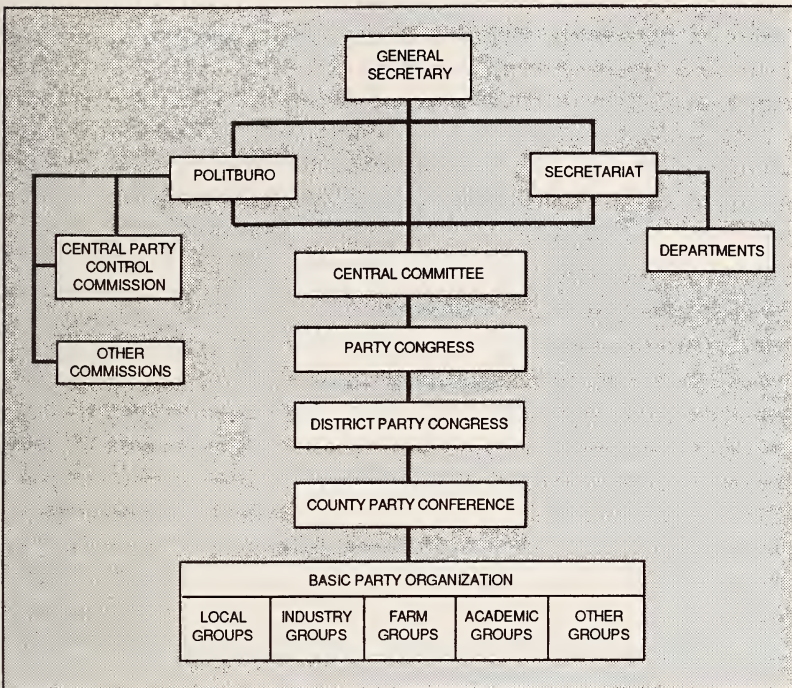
GENERAL SECRETARY

POLITBURO

SECRETARIAT

CENTRAL PARTY CONTROL COMMISSION

DEPARTMENTS

CENTRAL COMMITTEE

OTHER COMMISSIONS

PARTY CONGRESS

DISTRICT PARTY CONGRESS

COUNTY PARTY CONFERENCE

BASIC PARTY ORGANIZATION

| LOCAL GROUPS | INDUSTRY GROUPS | FARM GROUPS | ACADEMIC GROUPS | OTHER GROUPS |